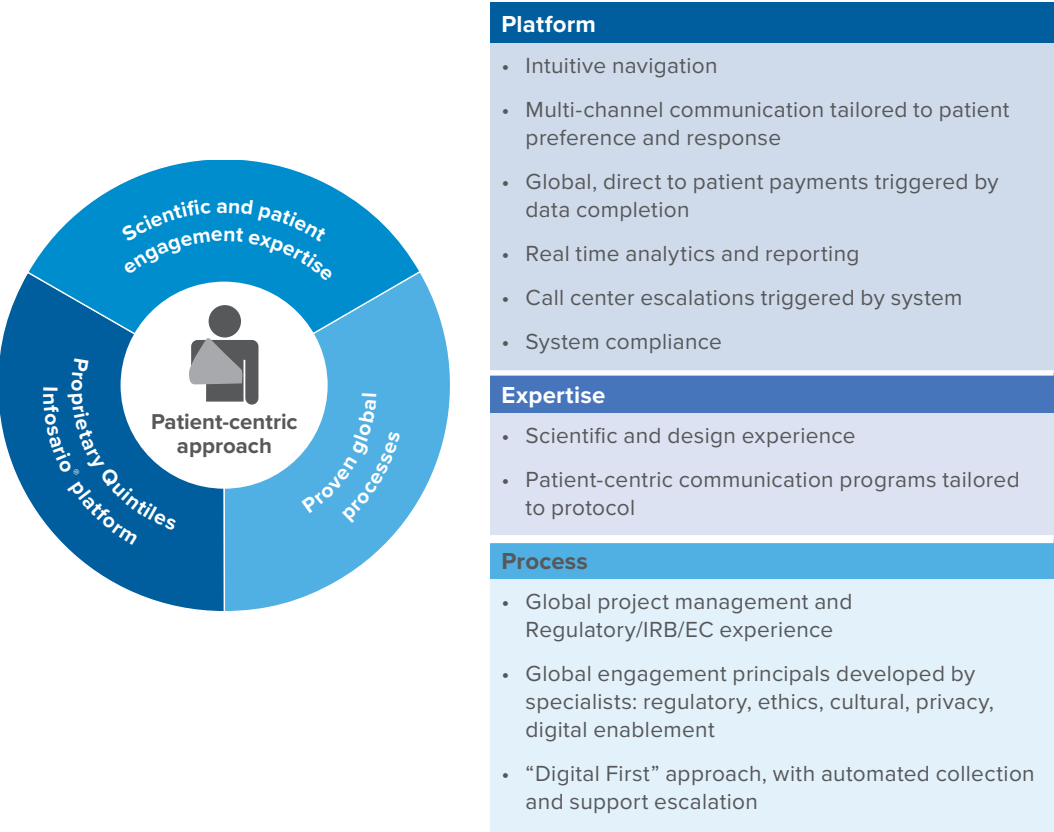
Scientific and patient engagement expertise

Proprietary Quintiles Infosario® platform

Proven global processes

Patient-centric approach

Platform

• Intuitive navigation

• Multi-channel communication tailored to patient preference and response

• Global, direct to patient payments triggered by data completion

• Real time analytics and reporting

• Call center escalations triggered by system

• System compliance

Expertise

• Scientific and design experience

• Patient-centric communication programs tailored to protocol

Process

• Global project management and Regulatory/IRB/EC experience

• Global engagement principals developed by specialists: regulatory, ethics, cultural, privacy, digital enablement

• “Digital First” approach, with automated collection and support escalation